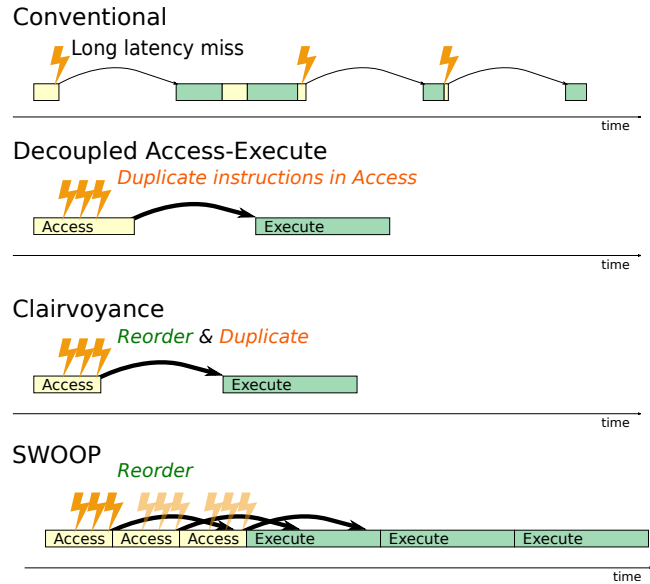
Conventional

Long latency miss

time

Decoupled Access-Execute

Duplicate instructions in Access

Access

Execute

time

Clairvoyance

Reorder & Duplicate

Access

Execute

time

SWOOP

Reorder

Access Access Access Execute Execute Execute

time